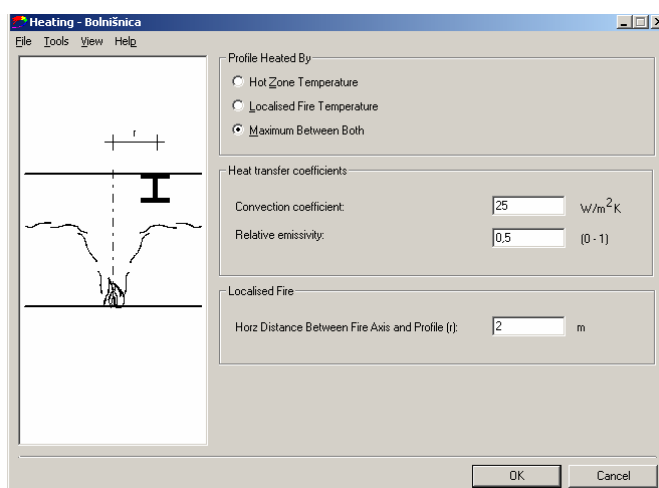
Heating - Bolnišnica

File Tools View Help

r

Profile Heated By

Hot Zone Temperature

Localised Fire Temperature

Maximum Between Both

Heat transfer coefficients

Convection coefficient: 25 $W/m^2K$

Relative emissivity: 0,5 [0 - 1]

Localised Fire

Horz Distance Between Fire Axis and Profile (r): 2 m

OK Cancel